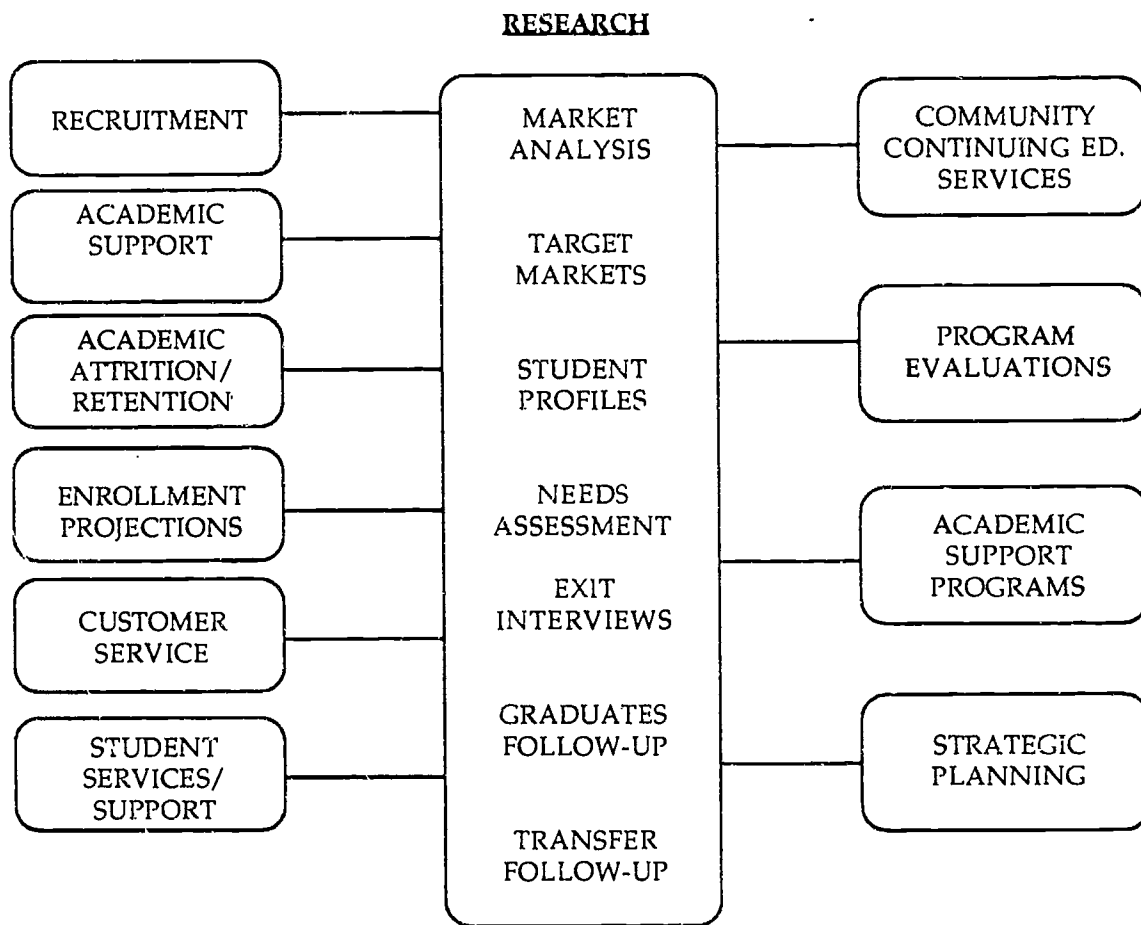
RESEARCH

RECRUITMENT

ACADEMIC SUPPORT

ACADEMIC ATTRITION/ RETENTION

ENROLLMENT PROJECTIONS

CUSTOMER SERVICE

STUDENT SERVICES/ SUPPORT

MARKET ANALYSIS

TARGET MARKETS

STUDENT PROFILES

NEEDS ASSESSMENT

EXIT INTERVIEWS

GRADUATES FOLLOW-UP

TRANSFER FOLLOW-UP

COMMUNITY CONTINUING ED. SERVICES

PROGRAM EVALUATIONS

ACADEMIC SUPPORT PROGRAMS

STRATEGIC PLANNING